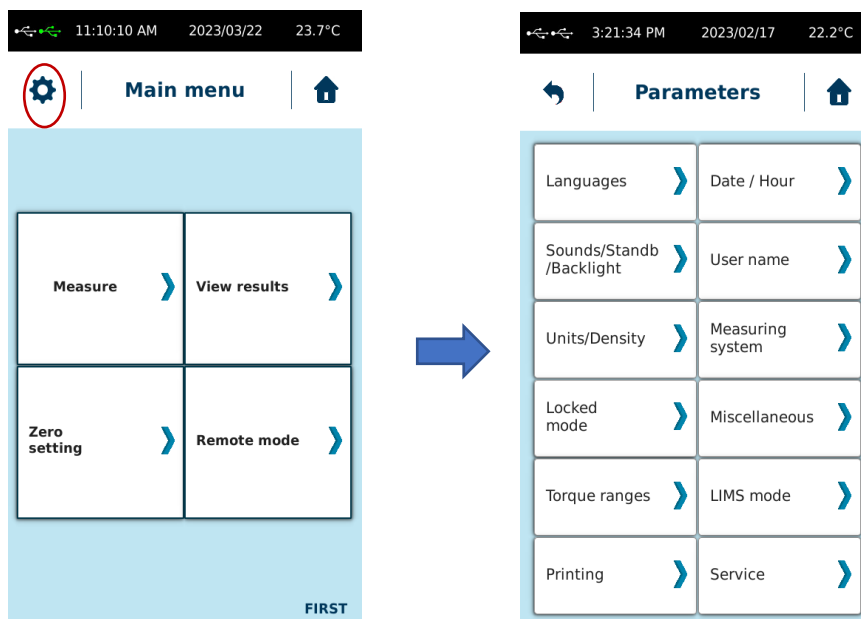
11:10:10 AM 2023/03/22 23.7°C

Main menu

Measure

View results

Zero setting

Remote mode

FIRST

3:21:34 PM 2023/02/17 22.2°C

Parameters

Languages

Date / Hour

Sounds/Standb /Backlight

User name

Units/Density

Measuring system

Locked mode

Miscellaneous

Torque ranges

LIMS mode

Printing

Service